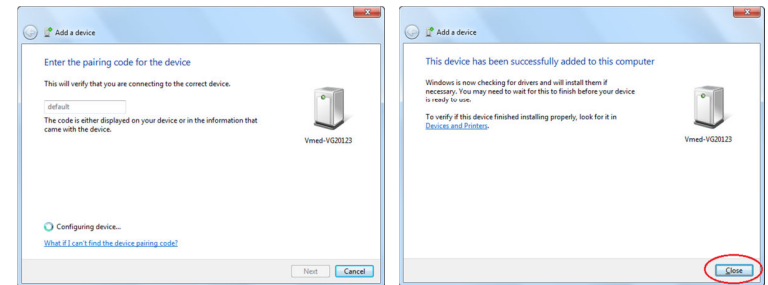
Add a device

Enter the pairing code for the device

This will verify that you are connecting to the correct device.

default

The code is either displayed on your device or in the information that came with the device.

Vmed-VG20123

Configuring device...

What if I can't find the device pairing code?

Next Cancel

Add a device

This device has been successfully added to this computer

Windows is now checking for drivers and will install them if necessary. You may need to wait for this to finish before your device is ready to use.

To verify if this device finished installing properly, look for it in Devices and Printers.

Vmed-VG20123

Close